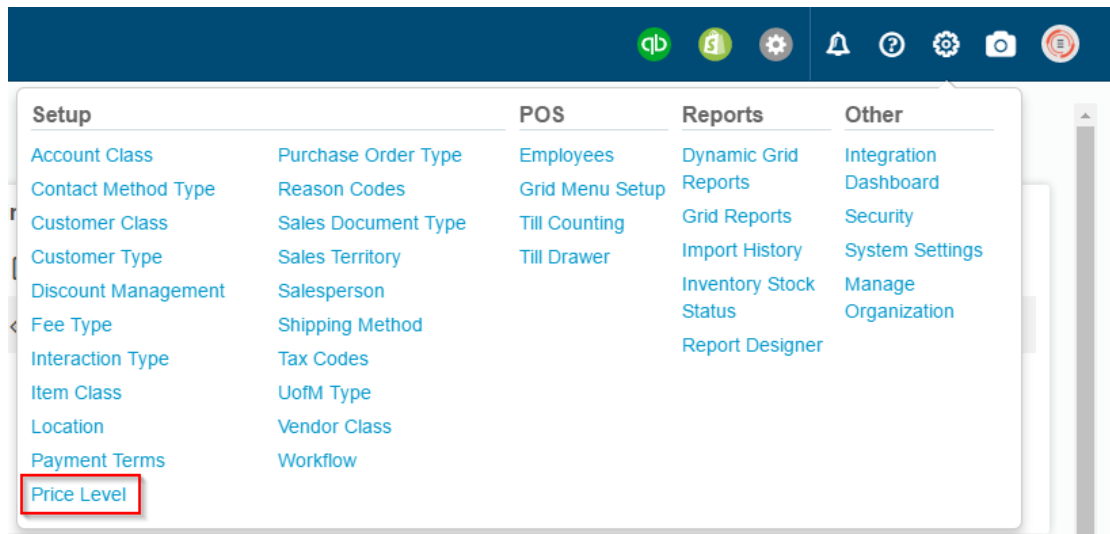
qb

Setup

Account Class
Contact Method Type
Customer Class
Customer Type
Discount Management
Fee Type
Interaction Type
Item Class
Location
Payment Terms
Price Level

Purchase Order Type
Reason Codes
Sales Document Type
Sales Territory
Salesperson
Shipping Method
Tax Codes
UofM Type
Vendor Class
Workflow

POS

Employees
Grid Menu Setup
Till Counting
Till Drawer

Reports

Dynamic Grid Reports
Grid Reports
Import History
Inventory Stock Status
Report Designer

Other

Integration Dashboard
Security
System Settings
Manage Organization